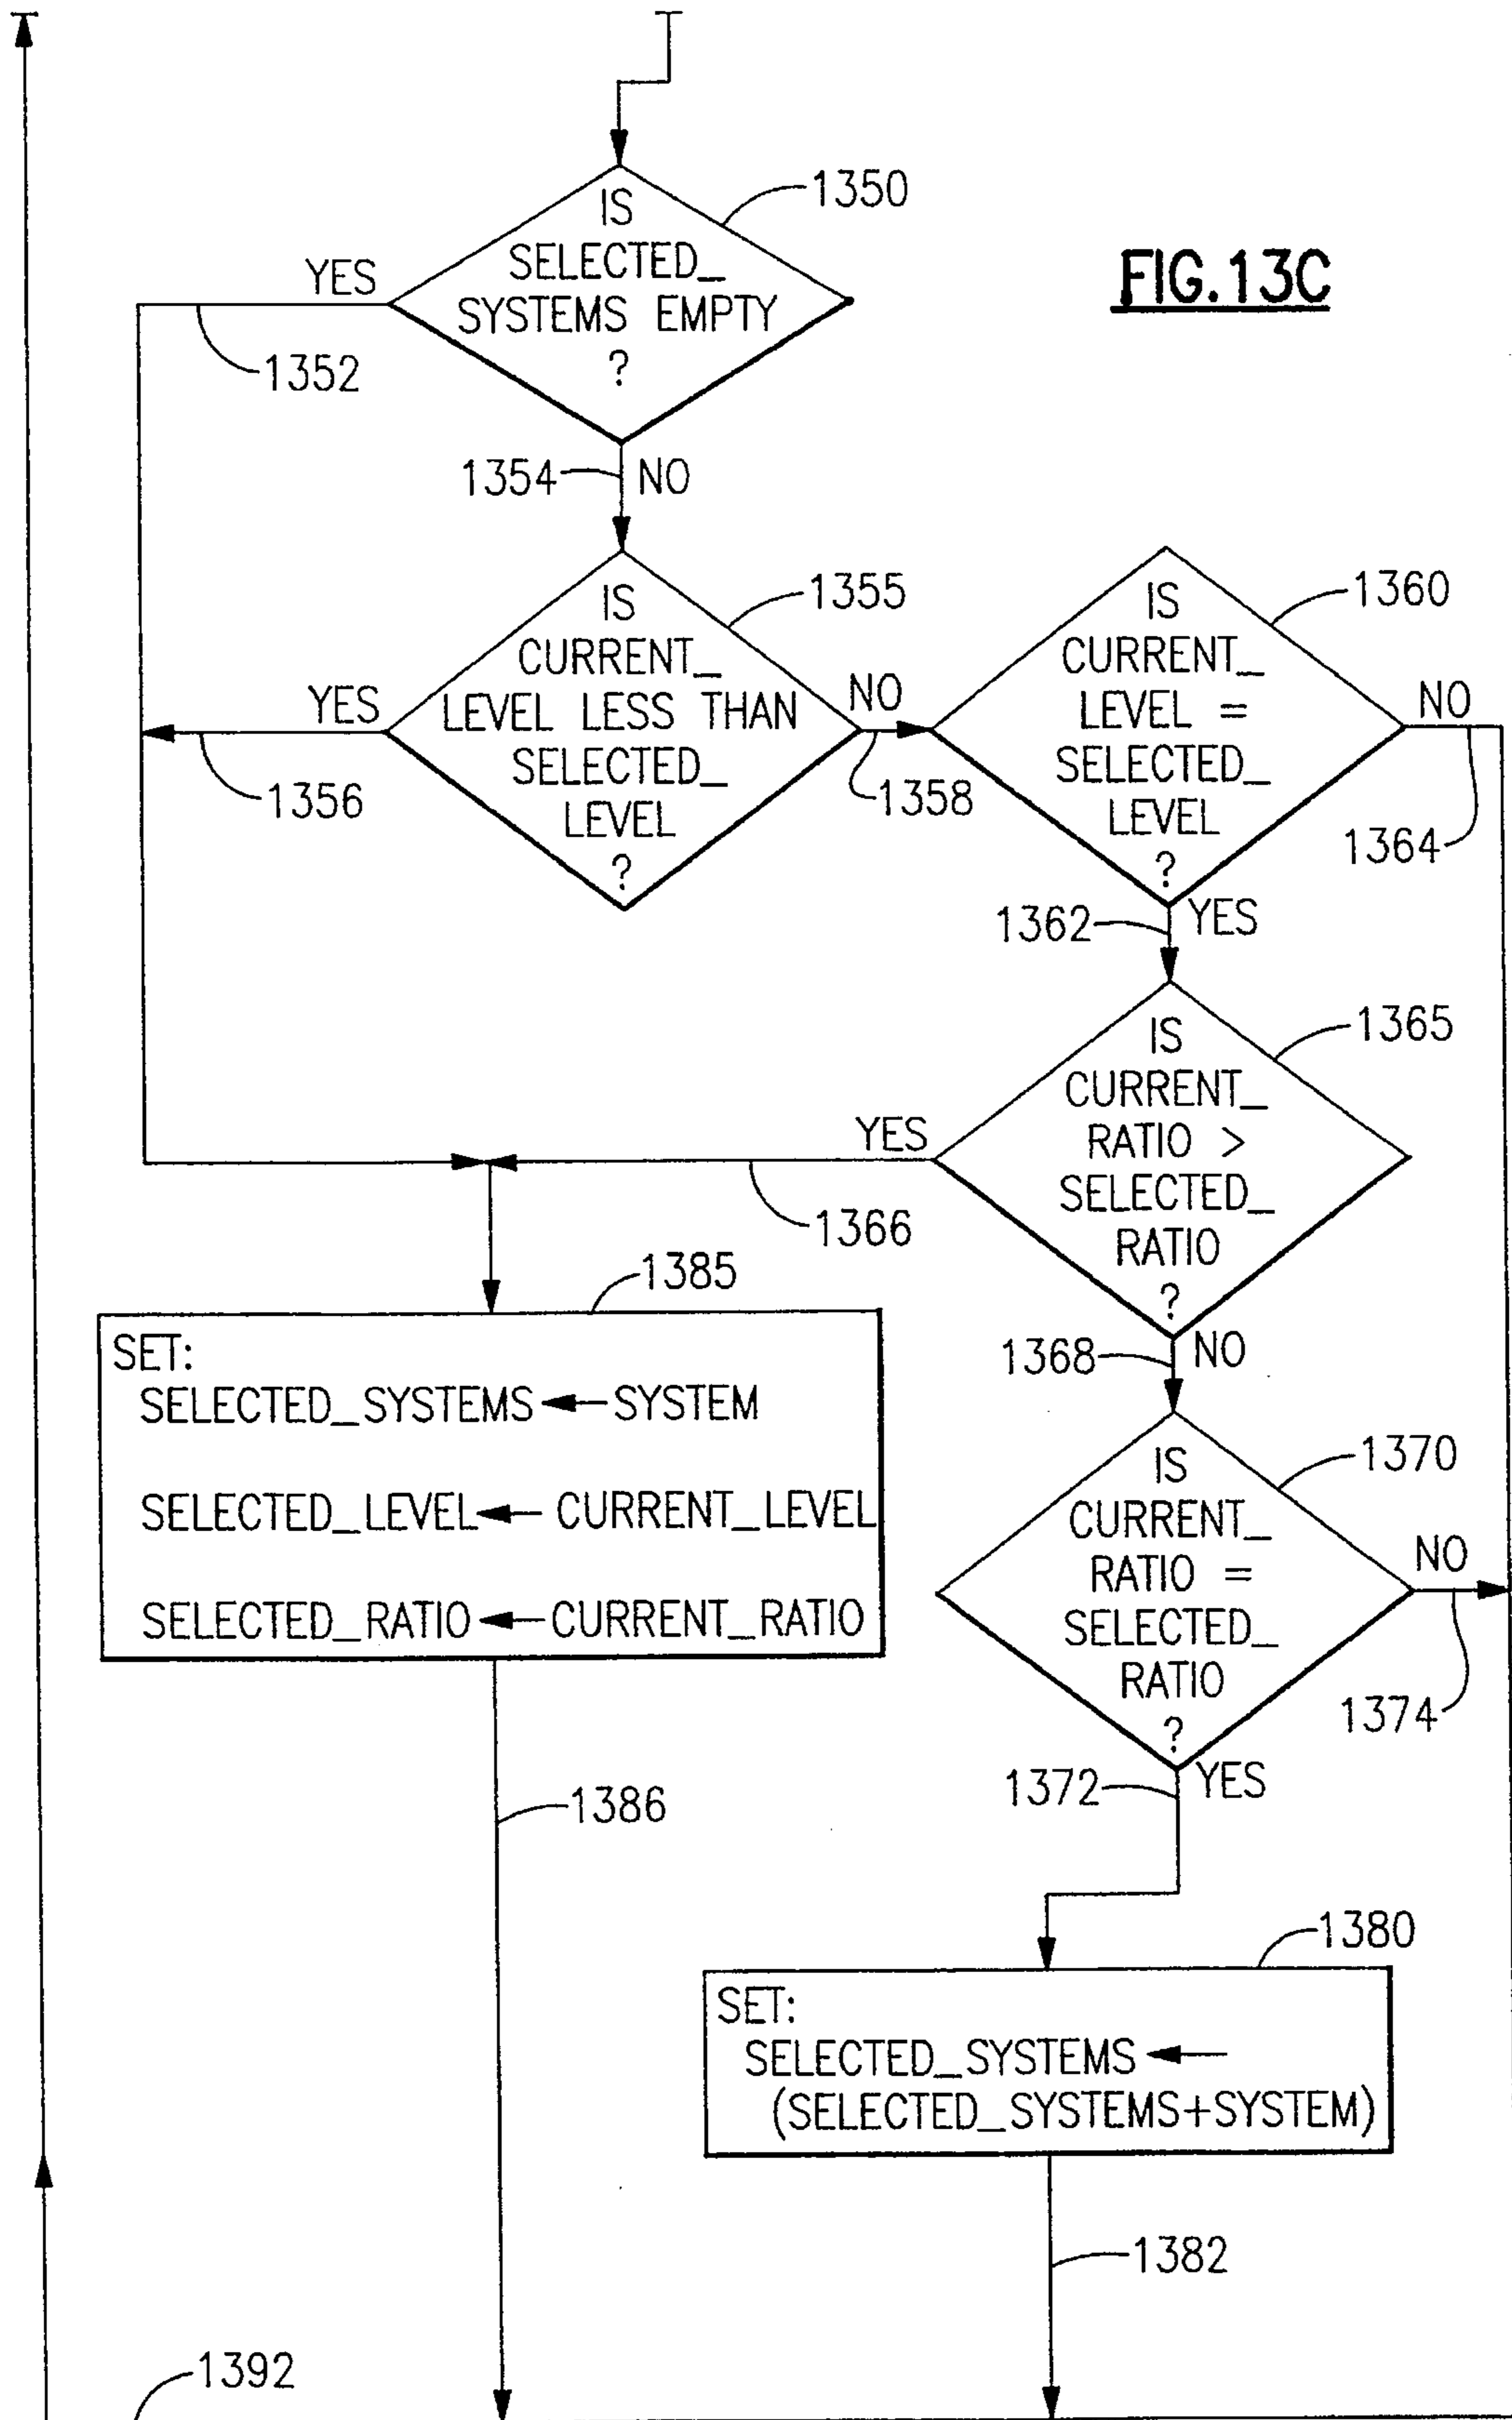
1350
IS SELECTED_ SYSTEMS EMPTY ?
FIG.13C
YES
1352
1354
NO
1355
IS CURRENT_ LEVEL LESS THAN SELECTED_ LEVEL ?
YES
1356
NO
1358
1360
IS CURRENT_ LEVEL = SELECTED_ LEVEL ?
NO
1364
1362
YES
1365
IS CURRENT_ RATIO > SELECTED_ RATIO ?
YES
1366
1385
SET:
SELECTED_SYSTEMS ← SYSTEM
SELECTED_LEVEL ← CURRENT_LEVEL
SELECTED_RATIO ← CURRENT_RATIO
1368
NO
1370
IS CURRENT_ RATIO = SELECTED_ RATIO ?
NO
1374
1372
YES
1386
1380
SET:
SELECTED_SYSTEMS ← (SELECTED_SYSTEMS+SYSTEM)
1382
1392